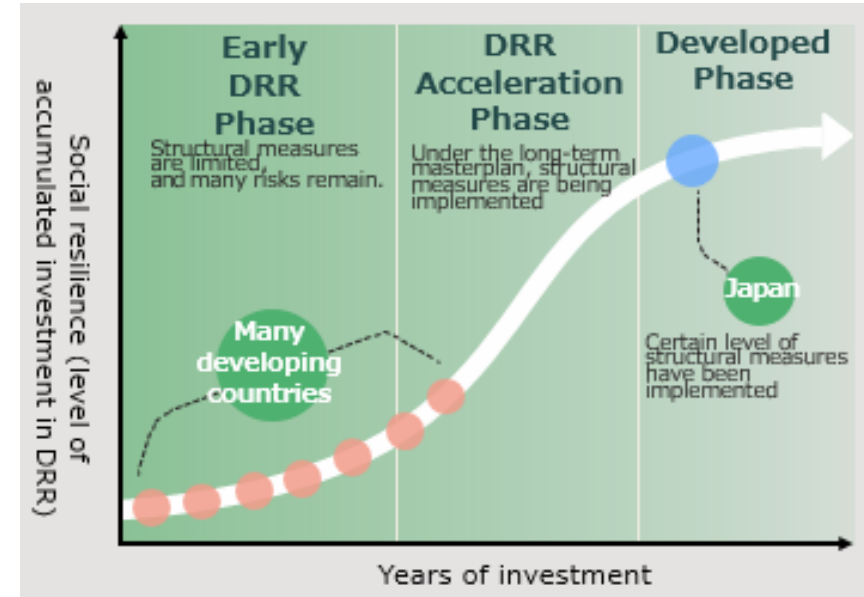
Social resilience (level of accumulated investment in DRR)

Early DRR Phase

Structural measures are limited, and many risks remain.

DRR Acceleration Phase

Under the long-term masterplan, structural measures are being implemented

Developed Phase

Many developing countries

Japan

Certain level of structural measures have been implemented

Years of investment